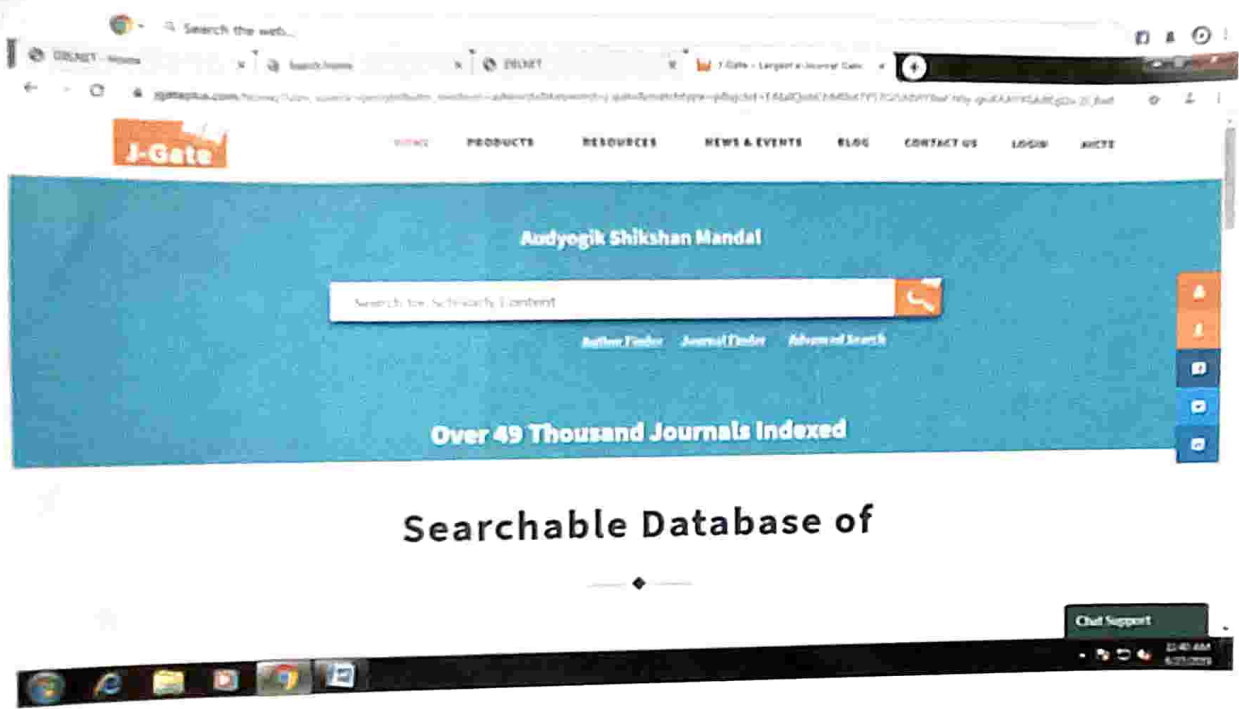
Search the web...

DELNET - Home
Search Home
DELNET
J-Gate - Largest e-Journal Gate

jgateplus.com/home/?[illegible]

J-Gate

HOME PRODUCTS RESOURCES NEWS & EVENTS BLOG CONTACT US LOGIN AICTE

Audyogik Shikshan Mandal

Search for Scholarly Content

Author Finder Journal Finder Advanced Search

Over 49 Thousand Journals Indexed

Searchable Database of

Chat Support

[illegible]